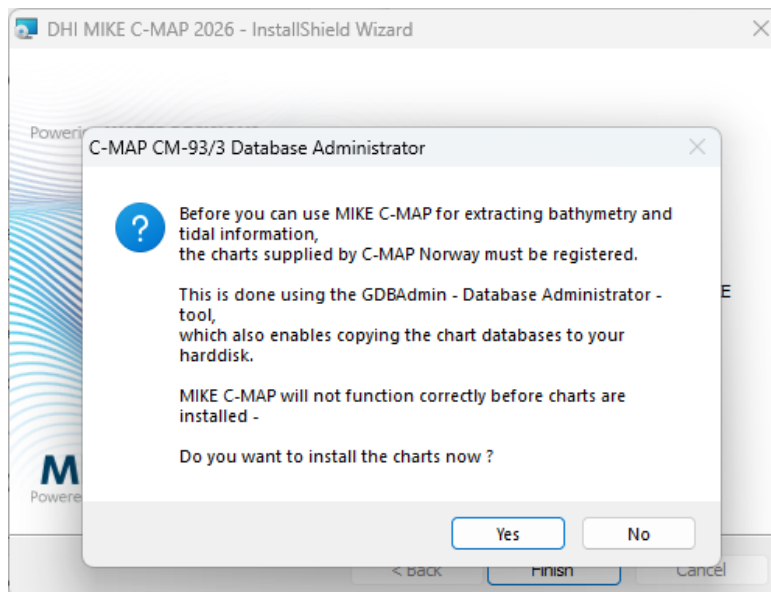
DHI MIKE C-MAP 2026 - InstallShield Wizard

Poweri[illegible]

C-MAP CM-93/3 Database Administrator

Before you can use MIKE C-MAP for extracting bathymetry and tidal information,
the charts supplied by C-MAP Norway must be registered.

This is done using the GDBAdmin - Database Administrator - tool,
which also enables copying the chart databases to your harddisk.

MIKE C-MAP will not function correctly before charts are installed -

Do you want to install the charts now ?

Yes

No

E

M

Powere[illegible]

< Back

Finish

Cancel